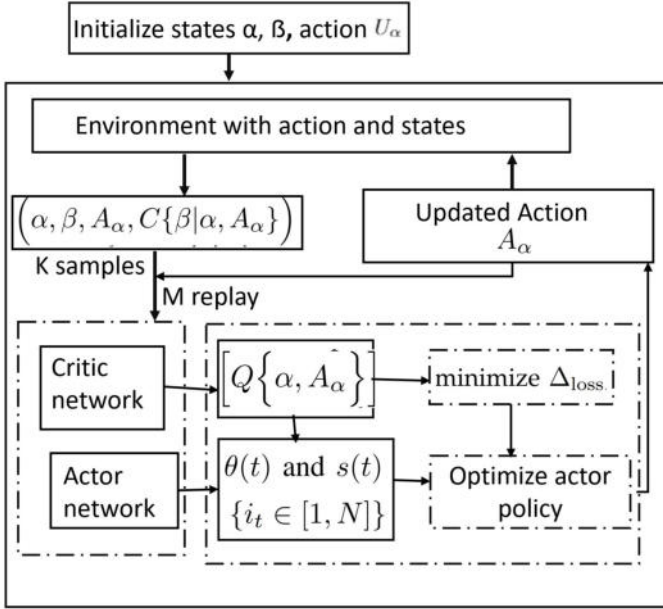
Initialize states α, ß, action $U_\alpha$

Environment with action and states

$\left(\alpha, \beta, A_\alpha, C\{\beta|\alpha, A_\alpha\}\right)$

Updated Action $A_\alpha$

K samples

M replay

Critic network

$\left[Q\left\{\alpha, A_\alpha\right\}\right]$

minimize $\Delta_{\text{loss}}$

Actor network

$\theta(t)$ and $s(t)$ $\{i_t \in [1, N]\}$

Optimize actor policy